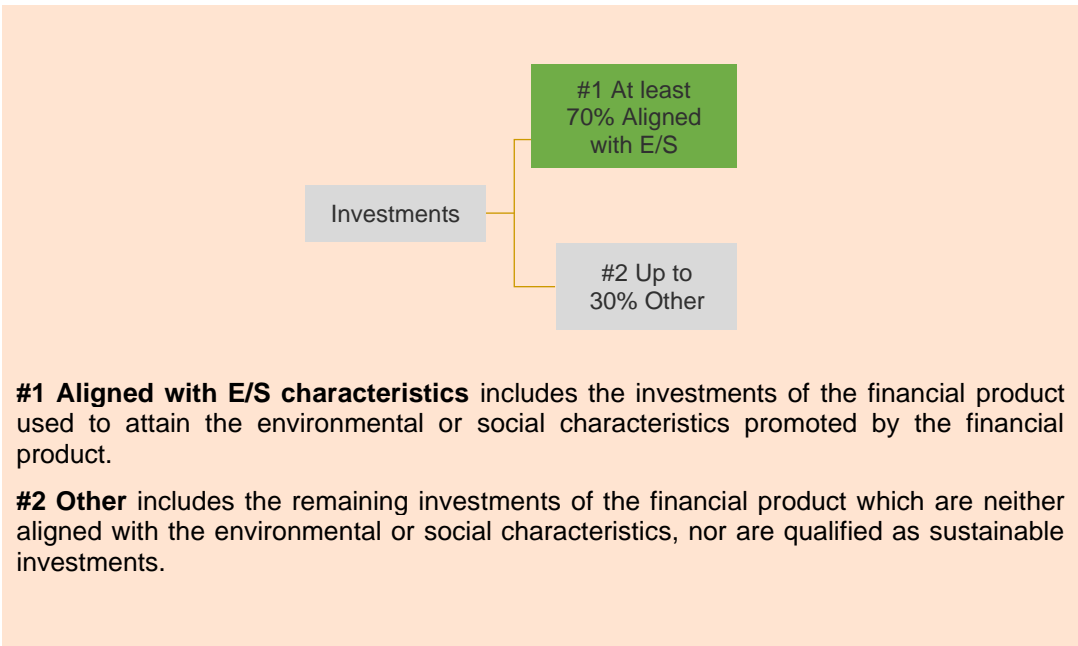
Investments

#1 At least 70% Aligned with E/S

#2 Up to 30% Other

**#1 Aligned with E/S characteristics** includes the investments of the financial product used to attain the environmental or social characteristics promoted by the financial product.

**#2 Other** includes the remaining investments of the financial product which are neither aligned with the environmental or social characteristics, nor are qualified as sustainable investments.